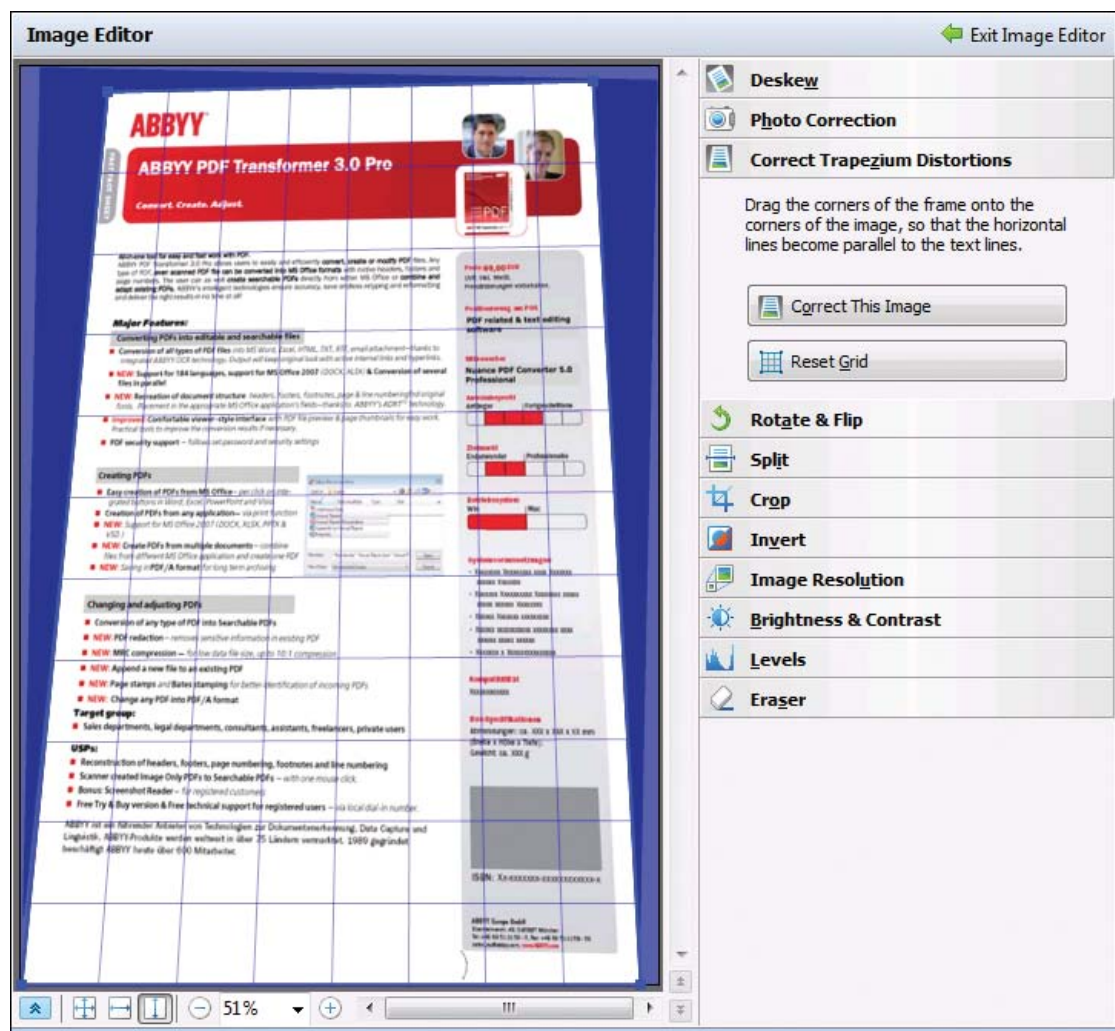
Image Editor

Exit Image Editor

ABBYY

ABBYY PDF Transformer 3.0 Pro

Convert. Create. Adjust.

Major Features:

Converting PDFs into editable and searchable files

Creating PDFs

Changing and adjusting PDFs

Target group:

Sales departments, legal departments, consultants, assistants, freelancers, private users

USPs:

Reconstruction of headers, footers, page numbering, footnotes and line numbering

Scanner created Image Only PDFs to Searchable PDFs – with one mouse click

Bonus: Screenshot Reader – for registered customers

Free Try & Buy version & Free technical support for registered users – via local dial-in number

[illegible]

PDF related & text editing software

Nuance PDF Converter 5.0 Professional

ISBN: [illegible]

Deskew

Photo Correction

Correct Trapezium Distortions

Drag the corners of the frame onto the corners of the image, so that the horizontal lines become parallel to the text lines.

Correct This Image

Reset Grid

Rotate & Flip

Split

Crop

Invert

Image Resolution

Brightness & Contrast

Levels

Eraser

51%